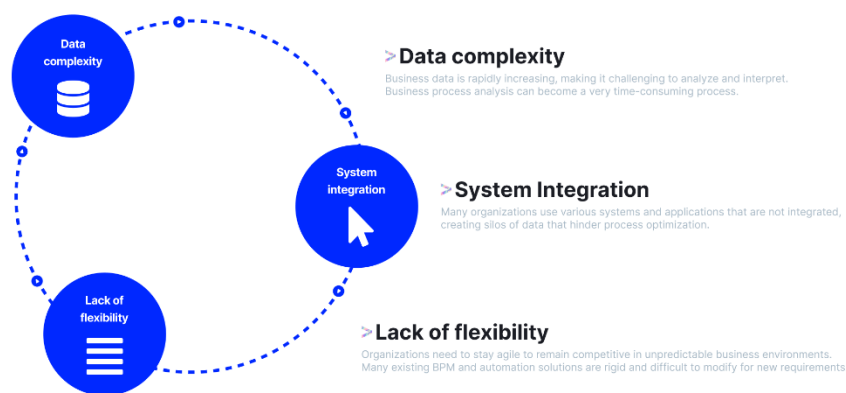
Data complexity

System integration

Lack of flexibility

>Data complexity

Business data is rapidly increasing, making it challenging to analyze and interpret. Business process analysis can become a very time-consuming process.

>System Integration

Many organizations use various systems and applications that are not integrated, creating silos of data that hinder process optimization.

>Lack of flexibility

Organizations need to stay agile to remain competitive in unpredictable business environments. Many existing BPM and automation solutions are rigid and difficult to modify for new requirements